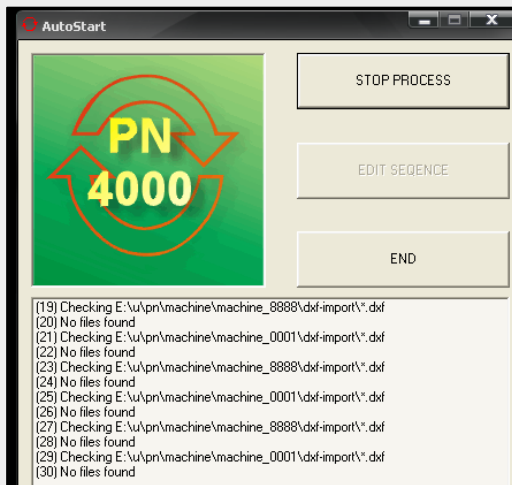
AutoStart

PN
4000

STOP PROCESS

EDIT SEQENCE

END

(19) Checking E:\u\pn\machine\machine_8888\dxf-import\*.dxf
(20) No files found
(21) Checking E:\u\pn\machine\machine_0001\dxf-import\*.dxf
(22) No files found
(23) Checking E:\u\pn\machine\machine_8888\dxf-import\*.dxf
(24) No files found
(25) Checking E:\u\pn\machine\machine_0001\dxf-import\*.dxf
(26) No files found
(27) Checking E:\u\pn\machine\machine_8888\dxf-import\*.dxf
(28) No files found
(29) Checking E:\u\pn\machine\machine_0001\dxf-import\*.dxf
(30) No files found